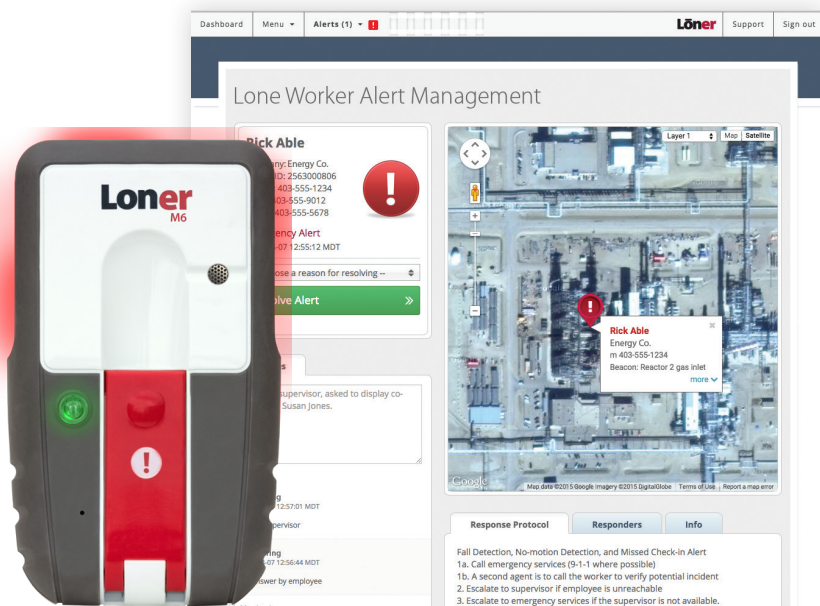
Dashboard Menu ▾ Alerts (1) ▾ ! Lōner Support Sign out

Lone Worker Alert Management

Rick Able
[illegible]any: Energy Co.
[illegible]D: 2563000806
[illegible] 403-555-1234
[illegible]03-555-9012
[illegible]403-555-5678

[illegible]ency Alert
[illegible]-07 12:55:12 MDT

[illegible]ose a reason for resolving --

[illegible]lve Alert »

Loner
M6

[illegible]s

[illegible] supervisor, asked to display co-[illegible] Susan Jones.

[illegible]g
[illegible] 12:57:01 MDT
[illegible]pervisor

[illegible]ing
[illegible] 12:56:44 MDT
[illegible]swer by employee

Layer 1 Map Satellite

Rick Able
Energy Co.
m 403-555-1234
Beacon: Reactor 2 gas inlet
more

Google Map data ©2015 Google Imagery ©2015 DigitalGlobe Terms of Use Report a map error

Response Protocol Responders Info

Fall Detection, No-motion Detection, and Missed Check-in Alert
1a. Call emergency services (9-1-1 where possible)
1b. A second agent is to call the worker to verify potential incident
2. Escalate to supervisor if employee is unreachable
3. Escalate to emergency services if the supervisor is not available.